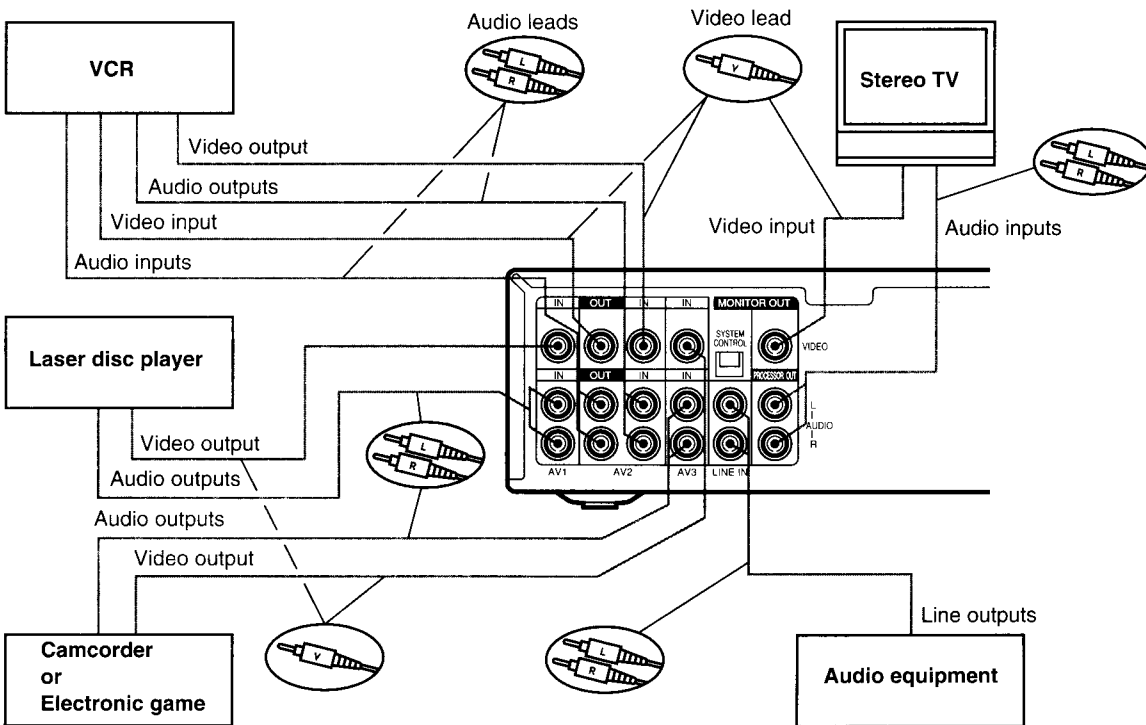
Audio leads

Video lead

VCR

Stereo TV

Video output

Audio outputs

Video input

Audio inputs

Video input

Audio inputs

IN

OUT

IN

IN

MONITOR OUT

SYSTEM CONTROL

VIDEO

Laser disc player

IN

OUT

IN

IN

PROCESSOR OUT

L

AUDIO

R

AV1

AV2

AV3

LINE IN

Video output

Audio outputs

Audio outputs

Video output

Line outputs

Camcorder or Electronic game

Audio equipment

L

R

V

L

R

L

R

V

L

R